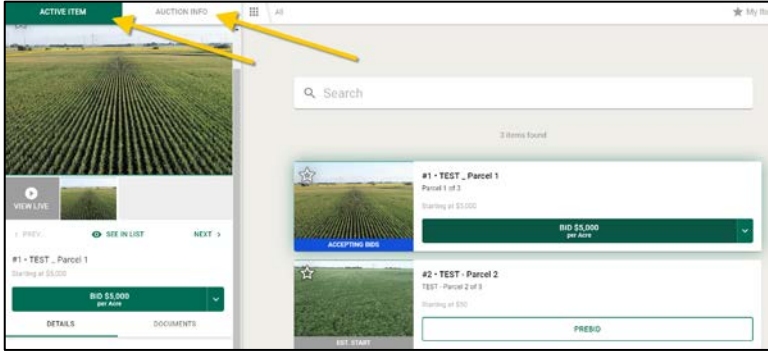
ACTIVE ITEM
AUCTION INFO
All
My It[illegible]

VIEW LIVE
< PREV
SEE IN LIST
NEXT >
#1 - TEST _ Parcel 1
Starting at $5,000
BID $5,000 per Acre
DETAILS
DOCUMENTS

Search

3 items found

ACCEPTING BIDS
#1 - TEST _ Parcel 1
Parcel 1 of 3
Starting at $5,000
BID $5,000 per Acre

EST. START
#2 - TEST - Parcel 2
TEST - Parcel 2 of 3
Starting at $50
PREBID